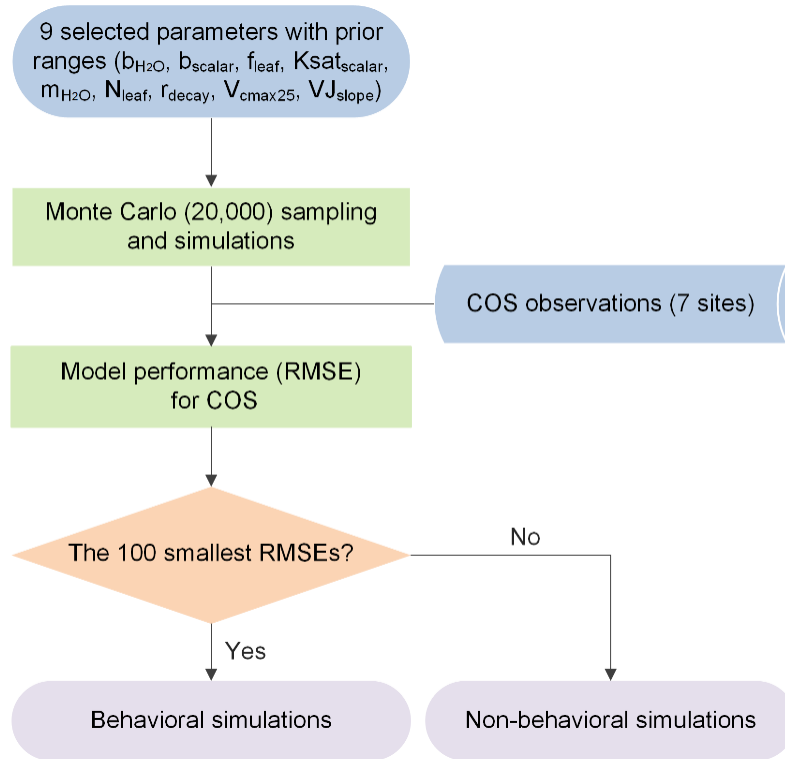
9 selected parameters with prior ranges ($b_{H_2O}$, $b_{scalar}$, $f_{leaf}$, $Ksat_{scalar}$, $m_{H_2O}$, $N_{leaf}$, $r_{decay}$, $V_{cmax25}$, $VJ_{slope}$)

Monte Carlo (20,000) sampling and simulations

COS observations (7 sites)

Model performance (RMSE) for COS

The 100 smallest RMSEs?

No

Yes

Behavioral simulations

Non-behavioral simulations